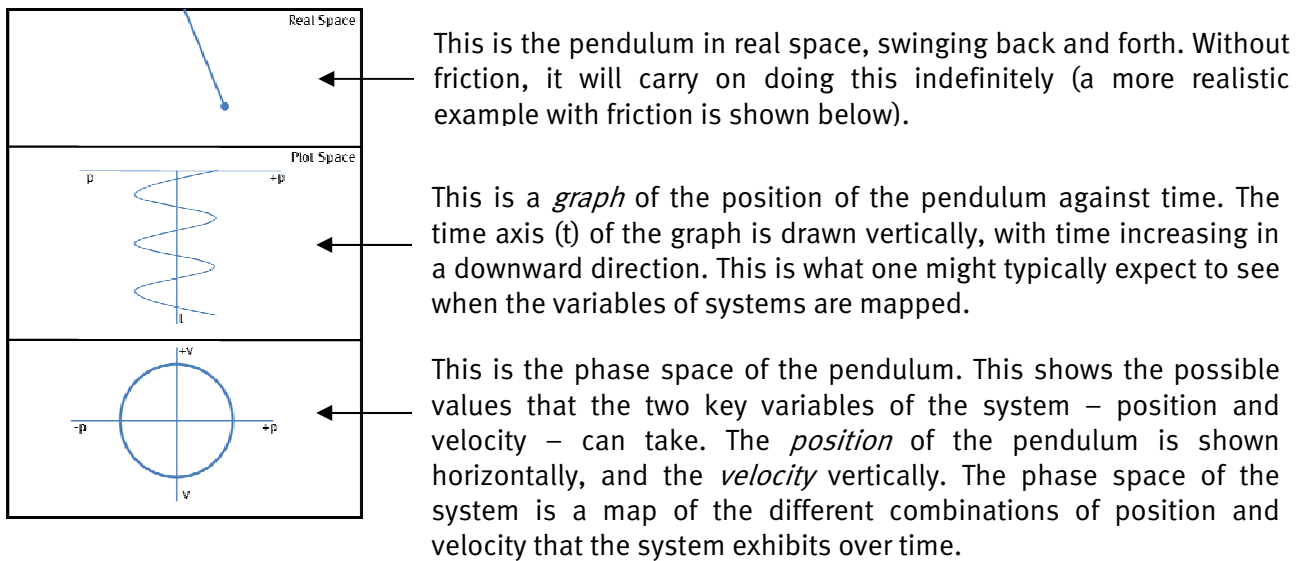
Real Space

This is the pendulum in real space, swinging back and forth. Without friction, it will carry on doing this indefinitely (a more realistic example with friction is shown below).

Plot Space

p

+p

t

This is a *graph* of the position of the pendulum against time. The time axis (t) of the graph is drawn vertically, with time increasing in a downward direction. This is what one might typically expect to see when the variables of systems are mapped.

+v

-p

+p

v

This is the phase space of the pendulum. This shows the possible values that the two key variables of the system – position and velocity – can take. The *position* of the pendulum is shown horizontally, and the *velocity* vertically. The phase space of the system is a map of the different combinations of position and velocity that the system exhibits over time.